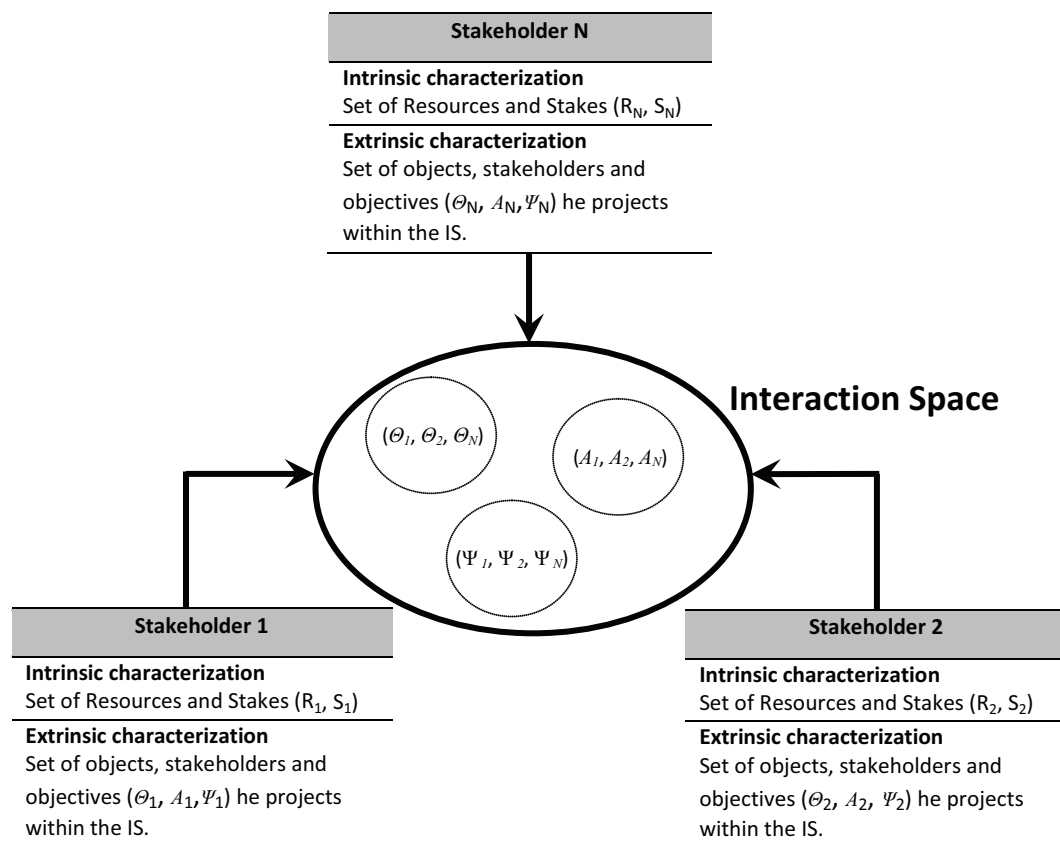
Stakeholder N

Intrinsic characterization
Set of Resources and Stakes ($R_N$, $S_N$)

Extrinsic characterization
Set of objects, stakeholders and objectives ($\Theta_N$, $A_N$, $\Psi_N$) he projects within the IS.

Interaction Space

($\Theta_1$, $\Theta_2$, $\Theta_N$)

($A_1$, $A_2$, $A_N$)

($\Psi_1$, $\Psi_2$, $\Psi_N$)

Stakeholder 1

Intrinsic characterization
Set of Resources and Stakes ($R_1$, $S_1$)

Extrinsic characterization
Set of objects, stakeholders and objectives ($\Theta_1$, $A_1$, $\Psi_1$) he projects within the IS.

Stakeholder 2

Intrinsic characterization
Set of Resources and Stakes ($R_2$, $S_2$)

Extrinsic characterization
Set of objects, stakeholders and objectives ($\Theta_2$, $A_2$, $\Psi_2$) he projects within the IS.